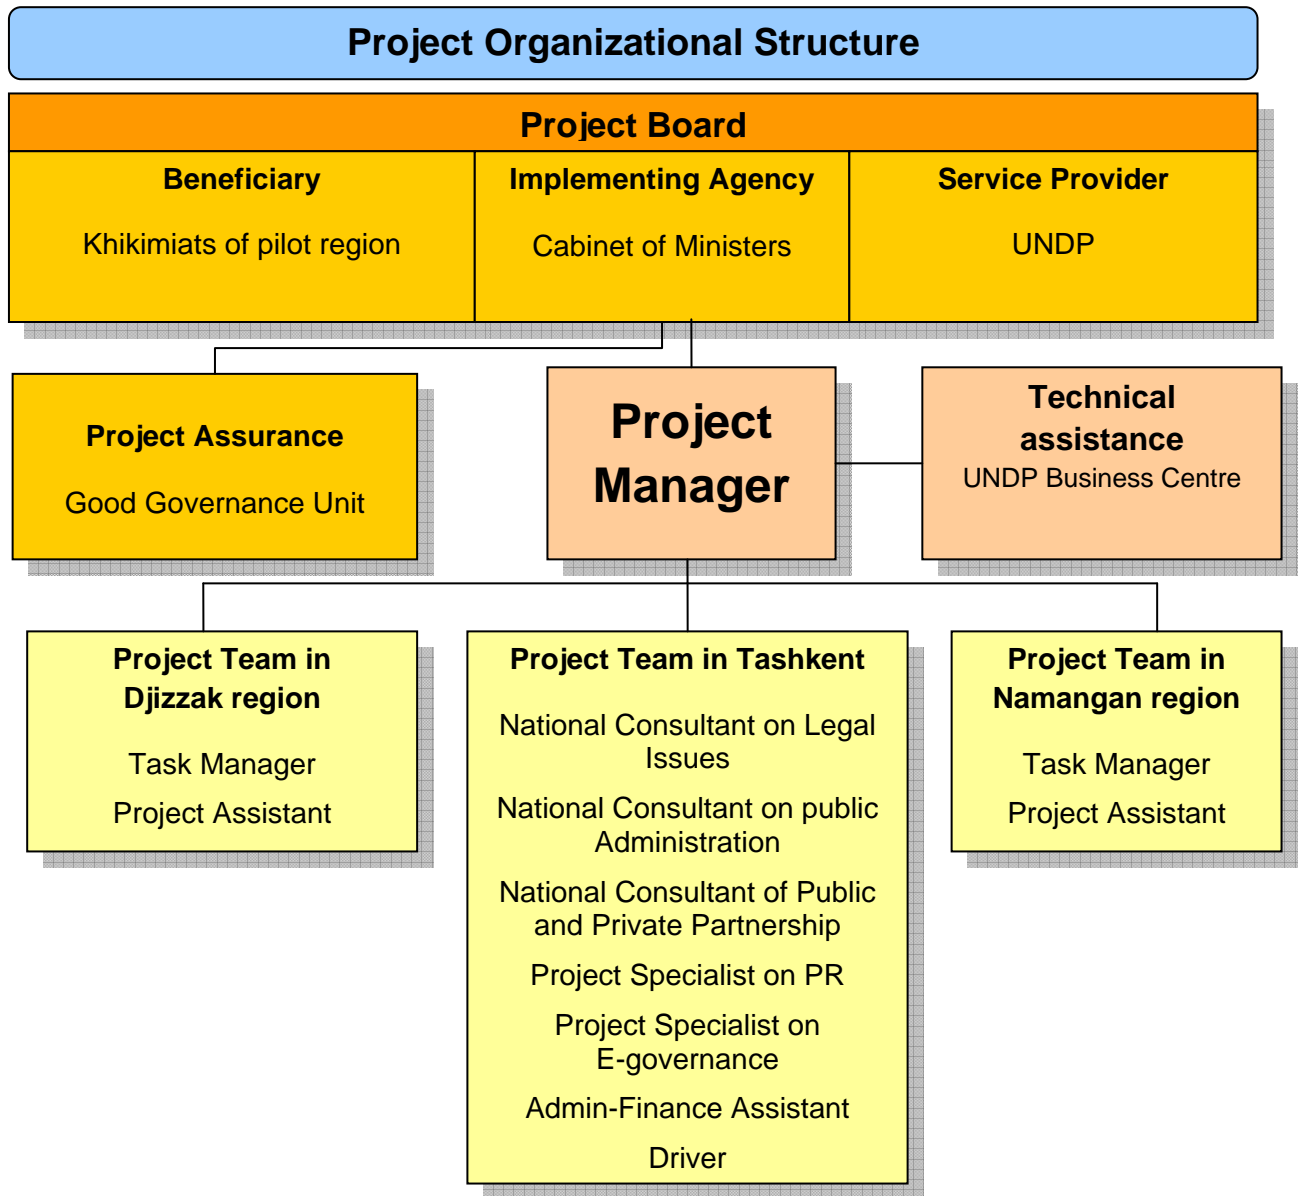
Project Organizational Structure

Project Board

Beneficiary

Khikimiats of pilot region

Implementing Agency

Cabinet of Ministers

Service Provider

UNDP

Project Assurance

Good Governance Unit

Project Manager

Technical assistance

UNDP Business Centre

Project Team in Djizzak region

Task Manager

Project Assistant

Project Team in Tashkent

National Consultant on Legal Issues

National Consultant on public Administration

National Consultant of Public and Private Partnership

Project Specialist on PR

Project Specialist on E-governance

Admin-Finance Assistant

Driver

Project Team in Namangan region

Task Manager

Project Assistant